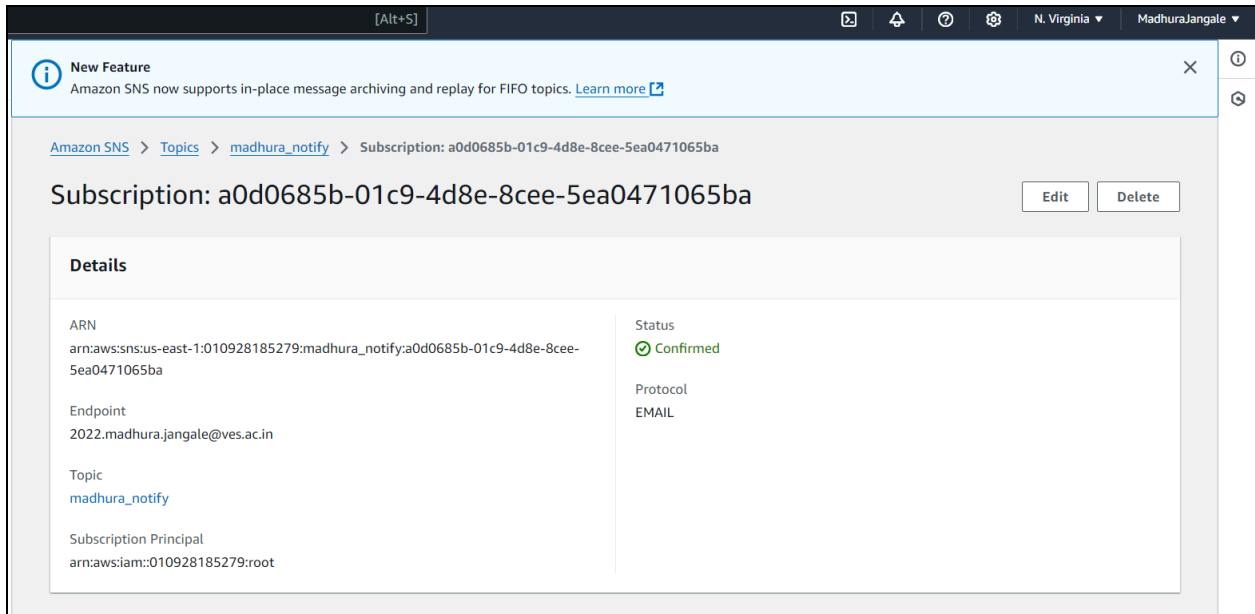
[Alt+S]

N. Virginia ▼

MadhuraJangale ▼

New Feature

Amazon SNS now supports in-place message archiving and replay for FIFO topics. Learn more

Amazon SNS > Topics > madhura_notify > Subscription: a0d0685b-01c9-4d8e-8cee-5ea0471065ba

Subscription: a0d0685b-01c9-4d8e-8cee-5ea0471065ba

Edit

Delete

Details

ARN

arn:aws:sns:us-east-1:010928185279:madhura_notify:a0d0685b-01c9-4d8e-8cee-5ea0471065ba

Endpoint

2022.madhura.jangale@ves.ac.in

Topic

madhura_notify

Subscription Principal

arn:aws:iam::010928185279:root

Status

Confirmed

Protocol

EMAIL